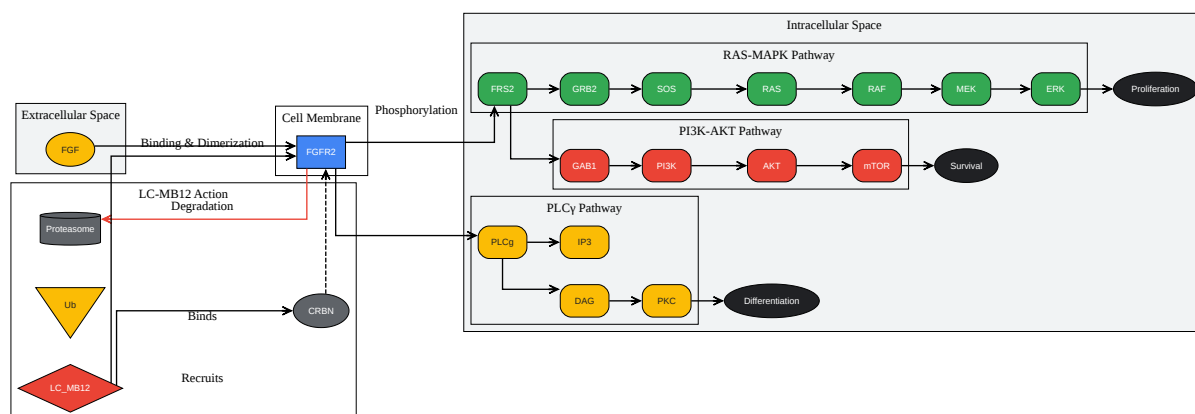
Intracellular Space

RAS-MAPK Pathway

FRS2
GRB2
SOS
RAS
RAF
MEK
ERK
Proliferation

PI3K-AKT Pathway

GAB1
PI3K
AKT
mTOR
Survival

PLCγ Pathway

PLCg
IP3
DAG
PKC
Differentiation

Extracellular Space

FGF

Binding & Dimerization

Cell Membrane

FGFR2

Phosphorylation

LC-MB12 Action

Degradation

Proteasome

Ub

Binds

CRBN

Recruits

LC_MB12